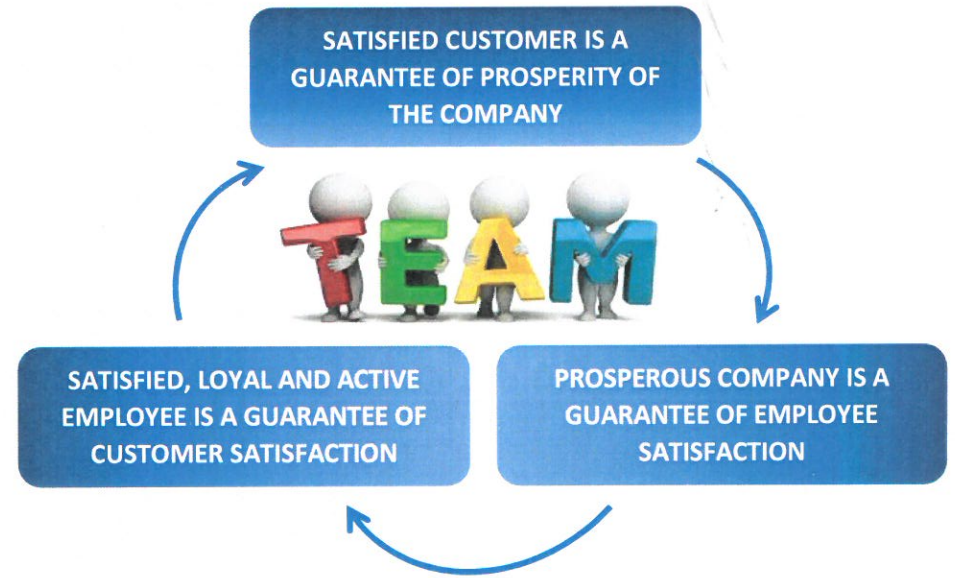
SATISFIED CUSTOMER IS A GUARANTEE OF PROSPERITY OF THE COMPANY

TEAM

SATISFIED, LOYAL AND ACTIVE EMPLOYEE IS A GUARANTEE OF CUSTOMER SATISFACTION

PROSPEROUS COMPANY IS A GUARANTEE OF EMPLOYEE SATISFACTION